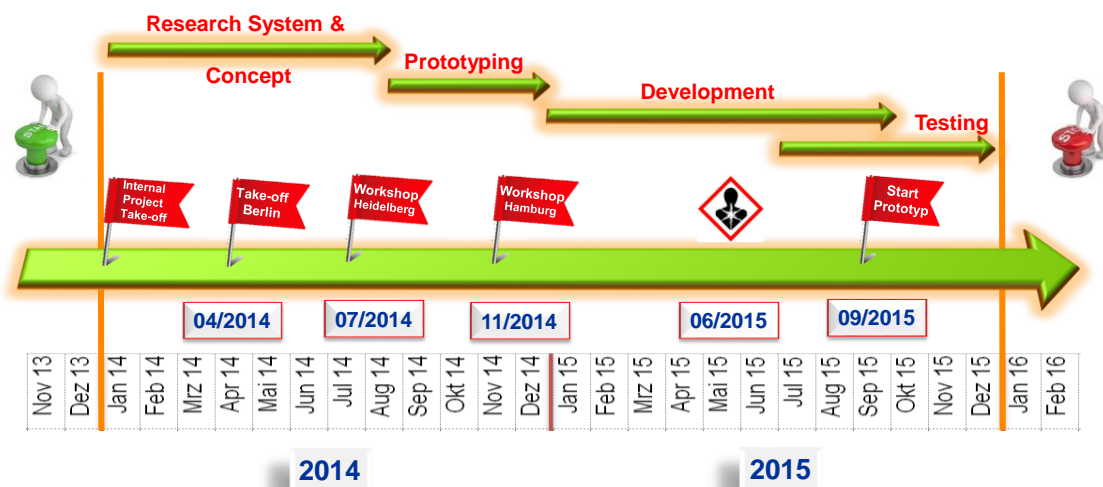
Research System &

Concept

Prototyping

Development

Testing

START

Internal Project Take-off

Take-off Berlin

Workshop Heidelberg

Workshop Hamburg

Start Prototyp

STOP

04/2014

07/2014

11/2014

06/2015

09/2015

| Nov 13 | Dez 13 | Jan 14 | Feb 14 | Mrz 14 | Apr 14 | Mai 14 | Jun 14 | Jul 14 | Aug 14 | Sep 14 | Okt 14 | Nov 14 | Dez 14 | Jan 15 | Feb 15 | Mrz 15 | Apr 15 | Mai 15 | Jun 15 | Jul 15 | Aug 15 | Sep 15 | Okt 15 | Nov 15 | Dez 15 | Jan 16 | Feb 16 |
|---|---|---|---|---|---|---|---|---|---|---|---|---|---|---|---|---|---|---|---|---|---|---|---|---|---|---|---|

2014

2015